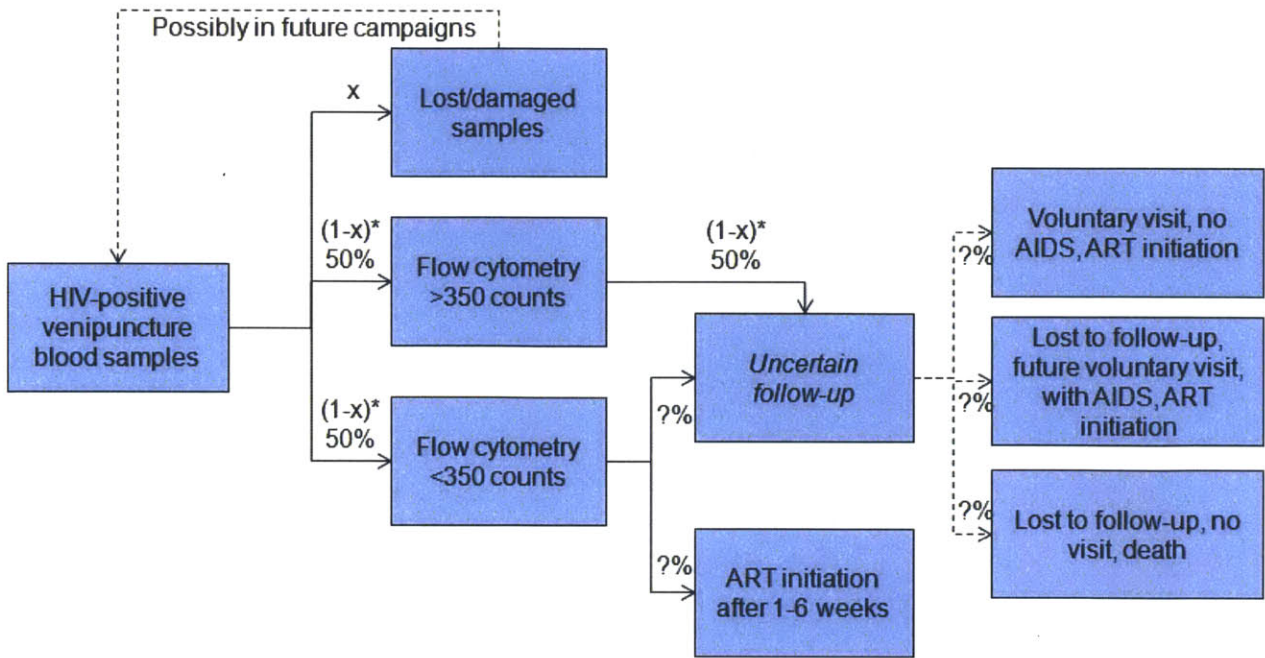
Possibly in future campaigns

HIV-positive venipuncture blood samples

x

Lost/damaged samples

(1-x)* 50%

Flow cytometry >350 counts

(1-x)* 50%

Flow cytometry <350 counts

(1-x)* 50%

?%

Uncertain follow-up

?%

ART initiation after 1-6 weeks

?%

Voluntary visit, no AIDS, ART initiation

?%

Lost to follow-up, future voluntary visit, with AIDS, ART initiation

?%

Lost to follow-up, no visit, death